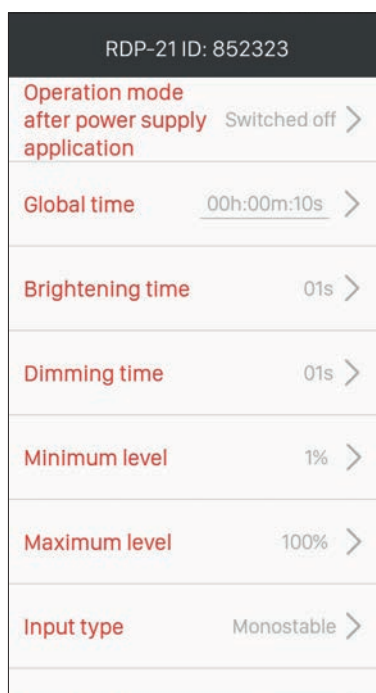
RDP-21 ID: 852323

Operation mode after power supply application Switched off >

Global time 00h:00m:10s >

Brightening time 01s >

Dimming time 01s >

Minimum level 1% >

Maximum level 100% >

Input type Monostable >